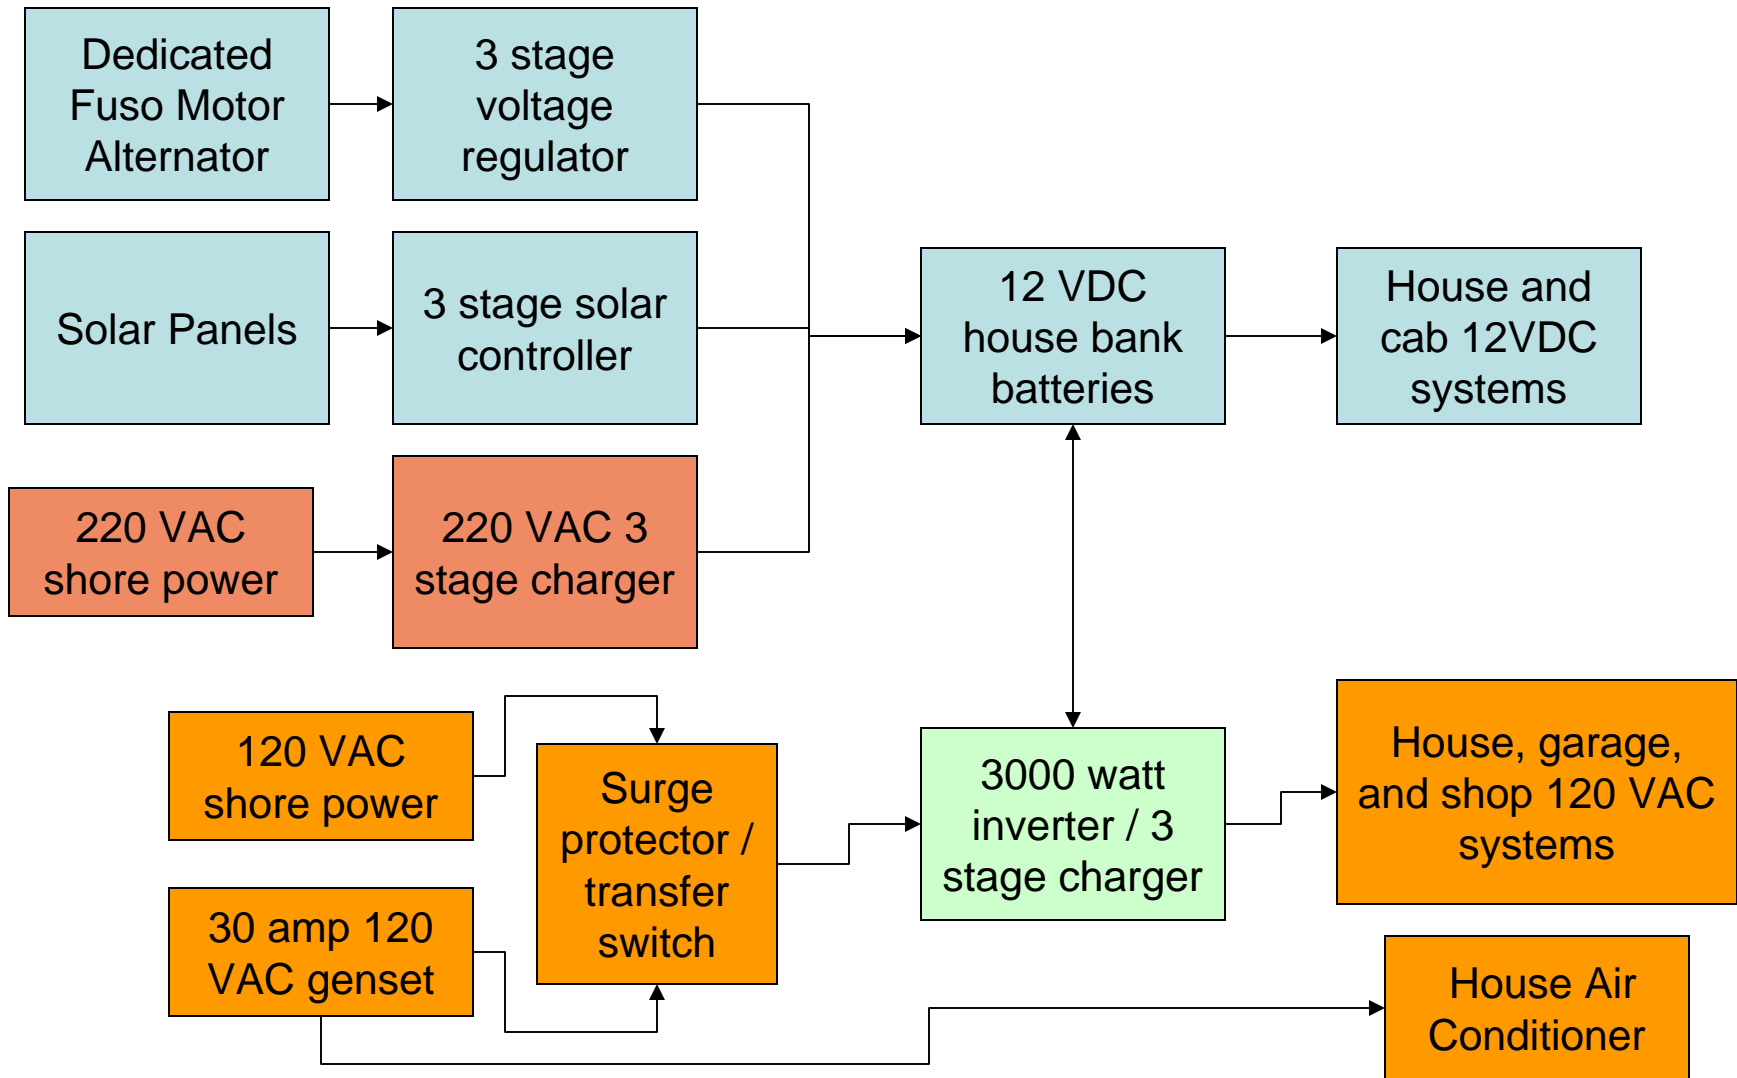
Dedicated Fuso Motor Alternator

3 stage voltage regulator

Solar Panels

3 stage solar controller

12 VDC house bank batteries

House and cab 12VDC systems

220 VAC shore power

220 VAC 3 stage charger

120 VAC shore power

Surge protector / transfer switch

3000 watt inverter / 3 stage charger

House, garage, and shop 120 VAC systems

30 amp 120 VAC genset

House Air Conditioner